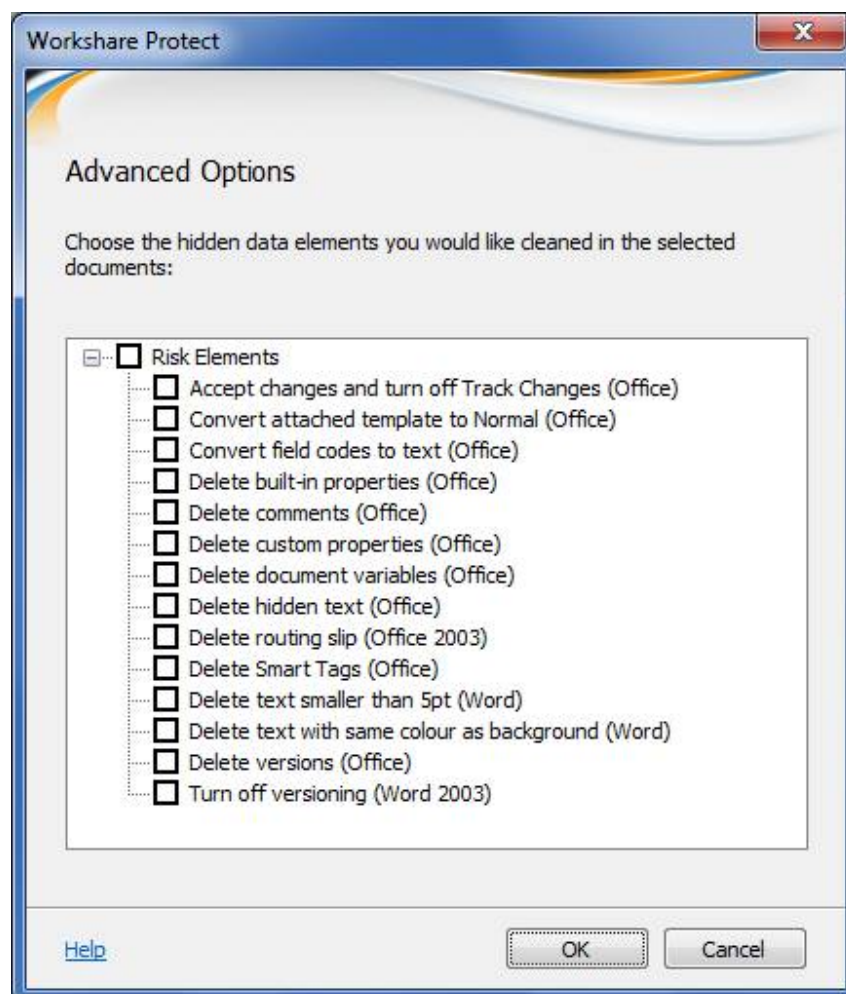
Workshare Protect

Advanced Options

Choose the hidden data elements you would like cleaned in the selected documents:

Risk Elements
Accept changes and turn off Track Changes (Office)
Convert attached template to Normal (Office)
Convert field codes to text (Office)
Delete built-in properties (Office)
Delete comments (Office)
Delete custom properties (Office)
Delete document variables (Office)
Delete hidden text (Office)
Delete routing slip (Office 2003)
Delete Smart Tags (Office)
Delete text smaller than 5pt (Word)
Delete text with same colour as background (Word)
Delete versions (Office)
Turn off versioning (Word 2003)

Help

OK

Cancel